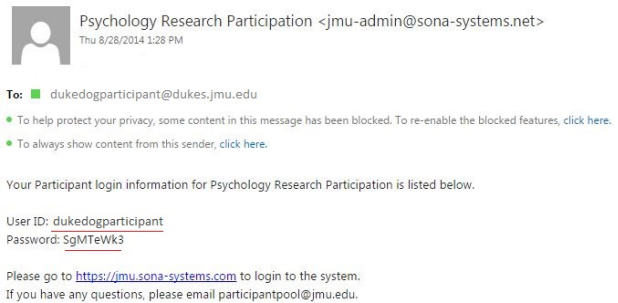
Psychology Research Participation <jmu-admin@sona-systems.net>
Thu 8/28/2014 1:28 PM

To: dukedogparticipant@dukes.jmu.edu

To help protect your privacy, some content in this message has been blocked. To re-enable the blocked features, click here.

To always show content from this sender, click here.

Your Participant login information for Psychology Research Participation is listed below.

User ID: dukedogparticipant
Password: SgMTeWk3

Please go to https://jmu.sona-systems.com to login to the system.
If you have any questions, please email participantpool@jmu.edu.